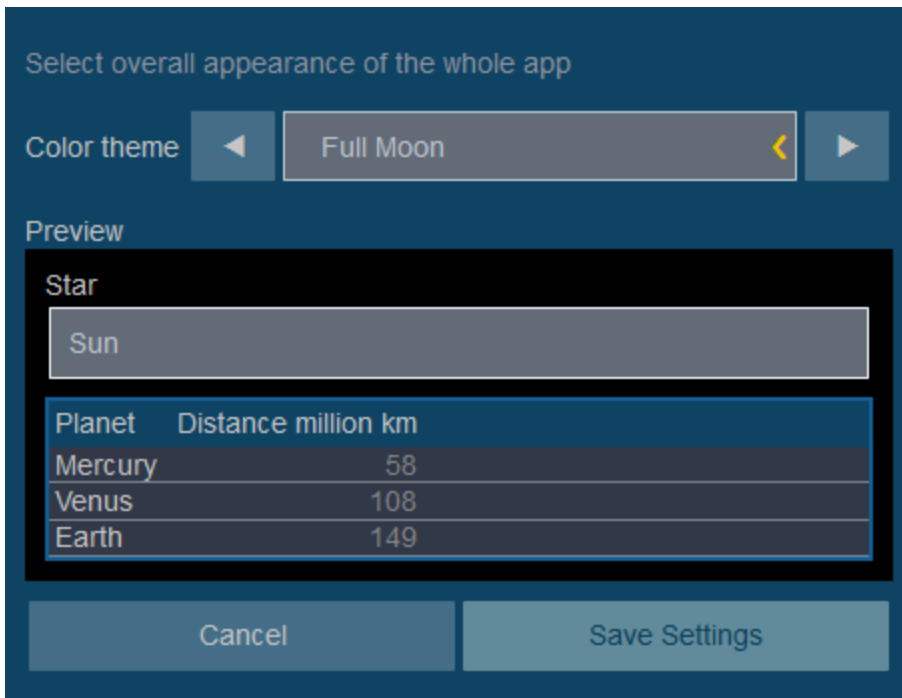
Select overall appearance of the whole app

Color theme ◀ Full Moon ▶

Preview

Star

Sun

| Planet | Distance million km |
|---|---|
| Mercury | 58 |
| Venus | 108 |
| Earth | 149 |

Cancel

Save Settings